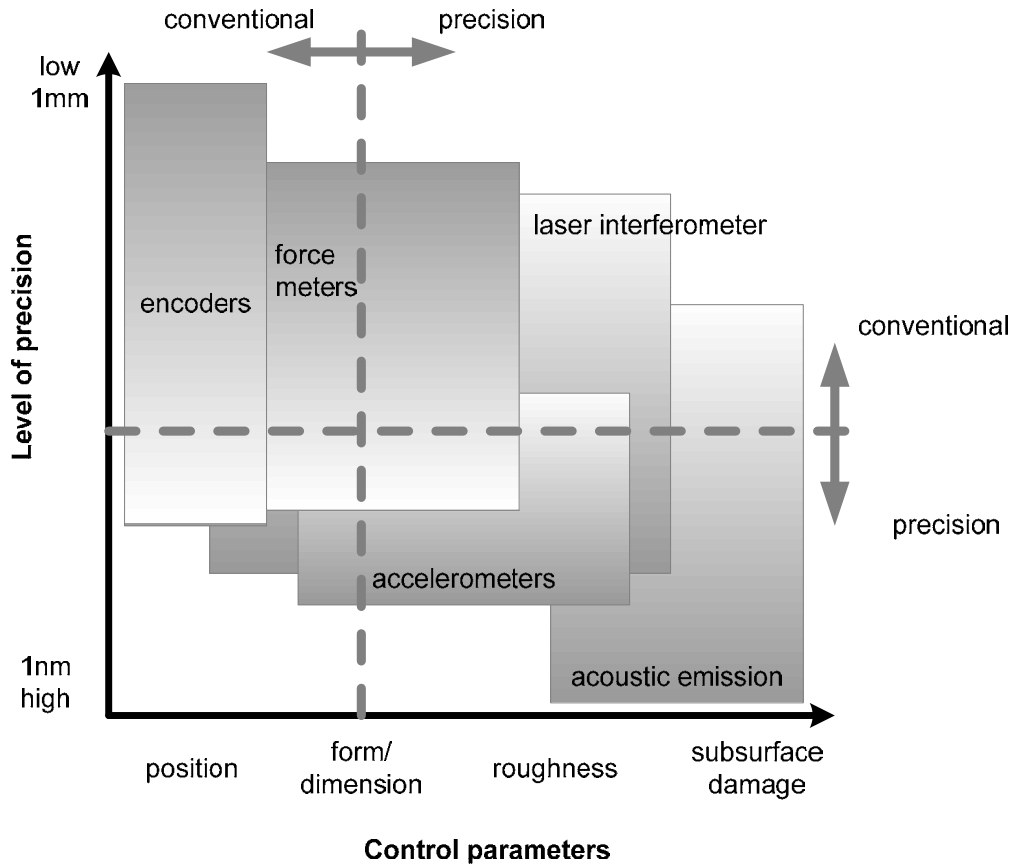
conventional

precision

low
1mm

Level of precision

encoders

force meters

laser interferometer

conventional

precision

accelerometers

acoustic emission

1nm
high

position

form/ dimension

roughness

subsurface damage

Control parameters